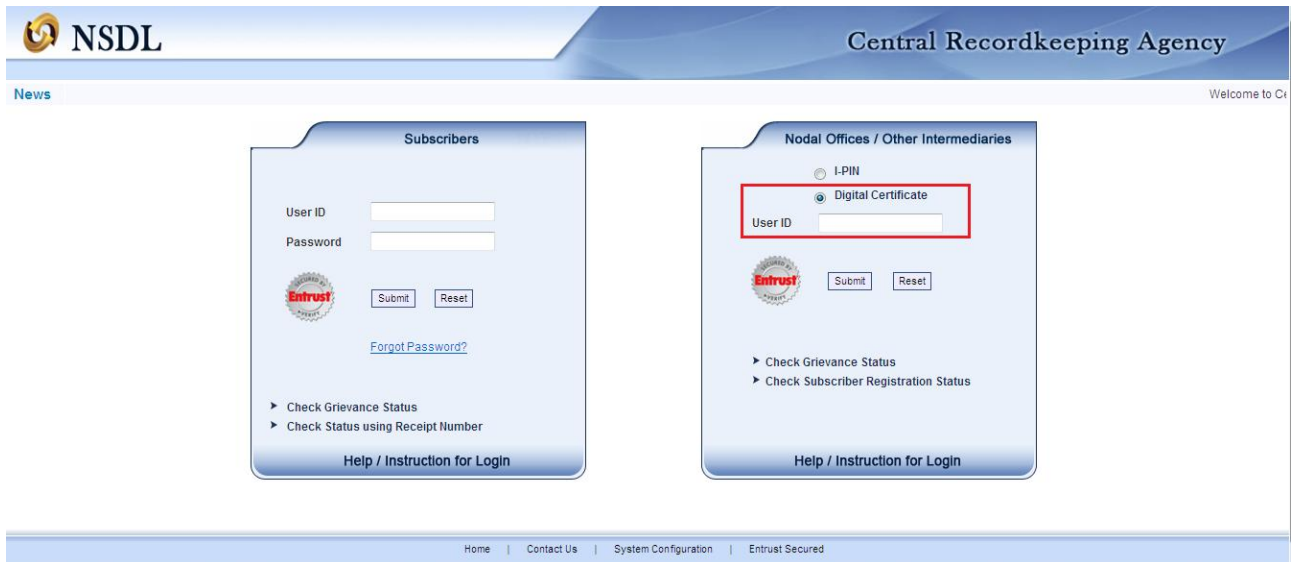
NSDL

Central Recordkeeping Agency

News

Welcome to C

Subscribers

User ID

Password

SECURED BY Entrust VERIFY

Submit Reset

Forgot Password?

► Check Grievance Status
► Check Status using Receipt Number

Help / Instruction for Login

Nodal Offices / Other Intermediaries

I-PIN

Digital Certificate

User ID

SECURED BY Entrust VERIFY

Submit Reset

► Check Grievance Status
► Check Subscriber Registration Status

Help / Instruction for Login

Home | Contact Us | System Configuration | Entrust Secured